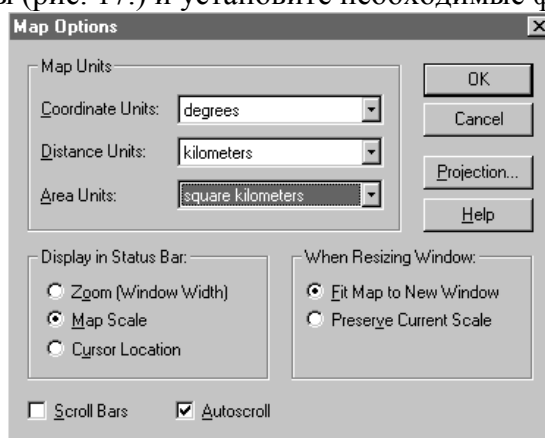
ы (рис. 17.) и установите необходимые ф

Map Options

Map Units

Coordinate Units: degrees

Distance Units: kilometers

Area Units: square kilometers

OK

Cancel

Projection...

Help

Display in Status Bar:

Zoom (Window Width)

Map Scale

Cursor Location

When Resizing Window:

Fit Map to New Window

Preserve Current Scale

Scroll Bars

Autoscroll